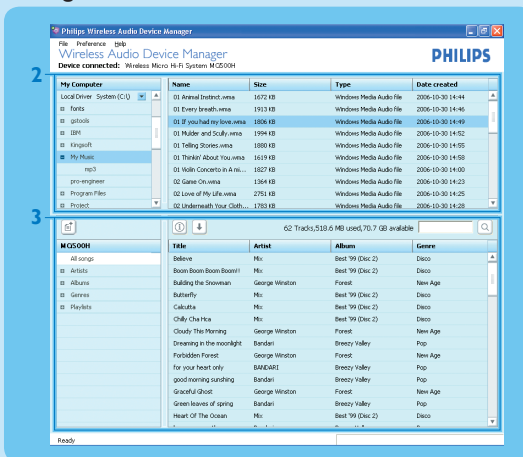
Philips Wireless Audio Device Manager

File Preference Help

Wireless Audio Device Manager

PHILIPS

Device connected: Wireless Micro Hi-Fi System MCi500H

2

My Computer

Local Driver System (C:\)

fonts
gstools
IBM
Kingsoft
My Music
mp3
pro-engineer
Program Files
Project

| Name | Size | Type | Date created |
|---|---|---|---|
| 01 Animal Instinct.wma | 1672 KB | Windows Media Audio file | 2006-10-30 14:44 |
| 01 Every breath.wma | 1913 KB | Windows Media Audio file | 2006-10-30 14:45 |
| 01 If you had my love.wma | 1806 KB | Windows Media Audio file | 2006-10-30 14:49 |
| 01 Mulder and Scully.wma | 1994 KB | Windows Media Audio file | 2006-10-30 14:52 |
| 01 Telling Stories.wma | 1880 KB | Windows Media Audio file | 2006-10-30 14:55 |
| 01 Thinkin' About You.wma | 1619 KB | Windows Media Audio file | 2006-10-30 14:58 |
| 01 Violin Concerto in A ni... | 1827 KB | Windows Media Audio file | 2006-10-30 14:00 |
| 02 Game On.wma | 1364 KB | Windows Media Audio file | 2006-10-30 14:23 |
| 02 Love of My Life.wma | 2751 KB | Windows Media Audio file | 2006-10-30 14:25 |
| 02 Underneath Your Cloth... | 1783 KB | Windows Media Audio file | 2006-10-30 14:28 |

3

62 Tracks,518.6 MB used,70.7 GB available

MCi500H

All songs
Artists
Albums
Genres
Playlists

| Title | Artist | Album | Genre |
|---|---|---|---|
| Believe | Mix | Best '99 (Disc 2) | Disco |
| Boom Boom Boom Boom!! | Mix | Best '99 (Disc 2) | Disco |
| Building the Snowman | George Winston | Forest | New Age |
| Butterfly | Mix | Best '99 (Disc 2) | Disco |
| Calcutta | Mix | Best '99 (Disc 2) | Disco |
| Chilly Cha Hca | Mix | Best '99 (Disc 2) | Disco |
| Cloudy This Morning | George Winston | Forest | New Age |
| Dreaming in the moonlight | Bandari | Breezy Valley | Pop |
| Forbidden Forest | George Winston | Forest | New Age |
| for your heart only | Bandari | Breezy Valley | Pop |
| good morning sunshing | Bandari | Breezy Valley | Pop |
| Graceful Ghost | George Winston | Forest | New Age |
| Green leaves of spring | Bandari | Breezy Valley | Pop |
| Heart Of The Ocean | Mix | Best '99 (Disc 2) | Disco |

Ready